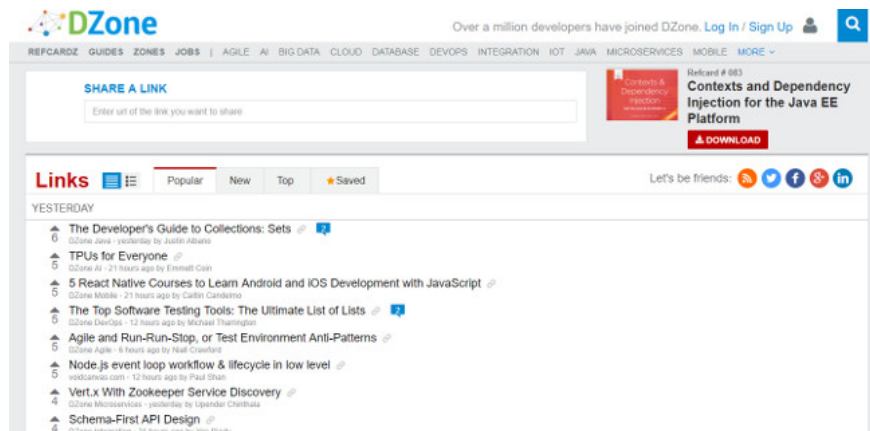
DZone

Over a million developers have joined DZone. Log In / Sign Up

REFCARDZ GUIDES ZONES JOBS | AGILE AI BIG DATA CLOUD DATABASE DEVOPS INTEGRATION IOT JAVA MICROSERVICES MOBILE MORE

SHARE A LINK

Enter url of the link you want to share

Contexts & Dependency Injection

Refcard # 083
Contexts and Dependency Injection for the Java EE Platform

DOWNLOAD

Links

Popular New Top Saved

Let's be friends:

YESTERDAY

6 The Developer's Guide to Collections: Sets 2
DZone Java · yesterday by Justin Albano

5 TPUs for Everyone
DZone AI · 21 hours ago by Emmett Coin

5 5 React Native Courses to Learn Android and iOS Development with JavaScript
DZone Mobile · 21 hours ago by Caitlin Candelmo

5 The Top Software Testing Tools: The Ultimate List of Lists 2
DZone DevOps · 12 hours ago by Michael Tharrington

5 Agile and Run-Run-Stop, or Test Environment Anti-Patterns
DZone Agile · 6 hours ago by Niall Crawford

5 Node.js event loop workflow & lifecycle in low level
voidcanvas.com · 12 hours ago by Paul Shan

4 Vert.x With Zookeeper Service Discovery
DZone Microservices · yesterday by Upender Chinthala

4 Schema-First API Design
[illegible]